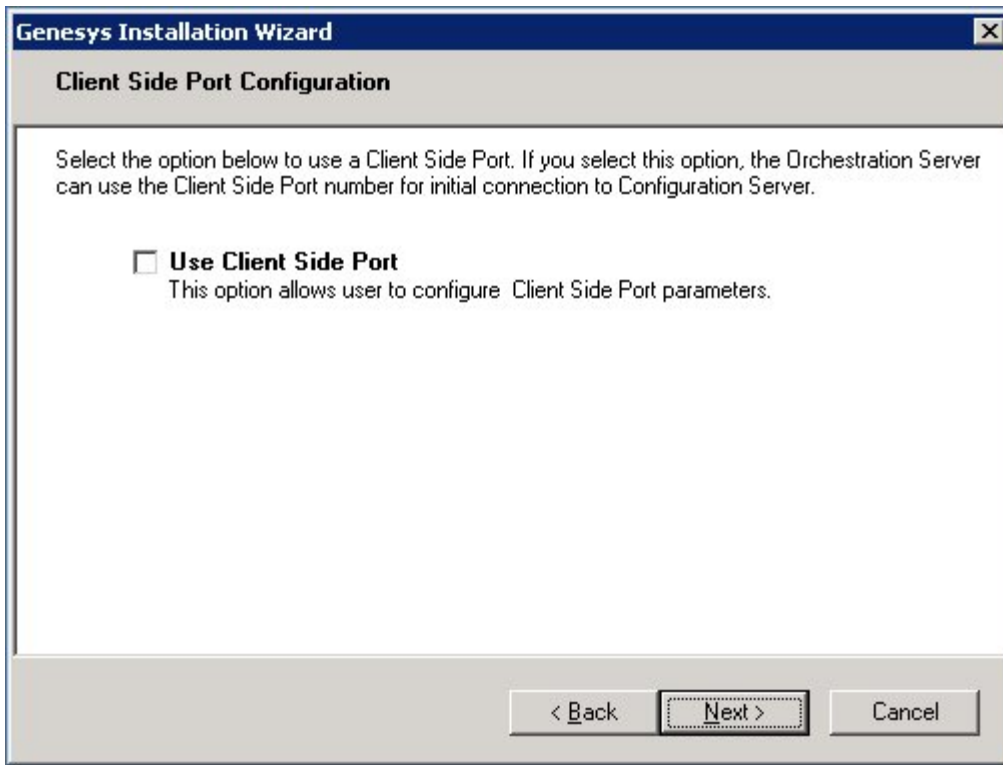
Genesys Installation Wizard

Client Side Port Configuration

Select the option below to use a Client Side Port. If you select this option, the Orchestration Server can use the Client Side Port number for initial connection to Configuration Server.

Use Client Side Port
This option allows user to configure  Client Side Port parameters.

< Back
Next >
Cancel